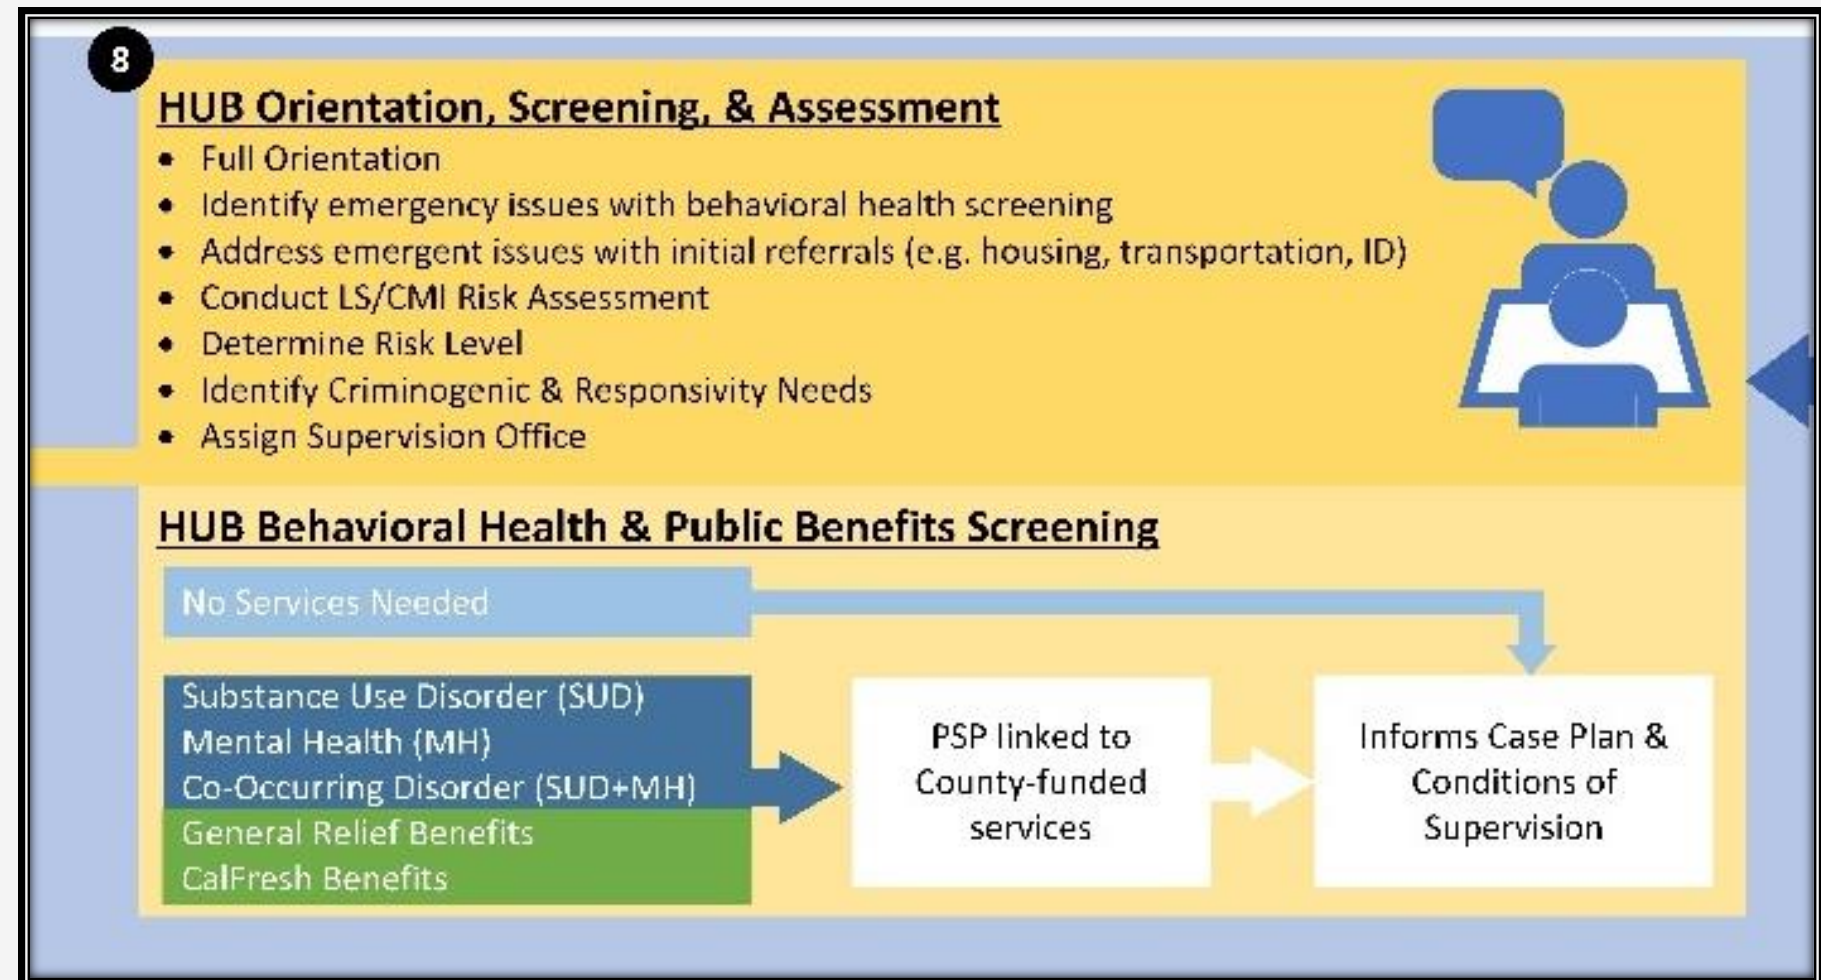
8

HUB Orientation, Screening, & Assessment

- Full Orientation
- Identify emergency issues with behavioral health screening
- Address emergent issues with initial referrals (e.g. housing, transportation, ID)
- Conduct LS/CMI Risk Assessment
- Determine Risk Level
- Identify Criminogenic & Responsivity Needs
- Assign Supervision Office

HUB Behavioral Health & Public Benefits Screening

No Services Needed

Substance Use Disorder (SUD)
Mental Health (MH)
Co-Occurring Disorder (SUD+MH)
General Relief Benefits
CalFresh Benefits

PSP linked to County-funded services

Informs Case Plan & Conditions of Supervision